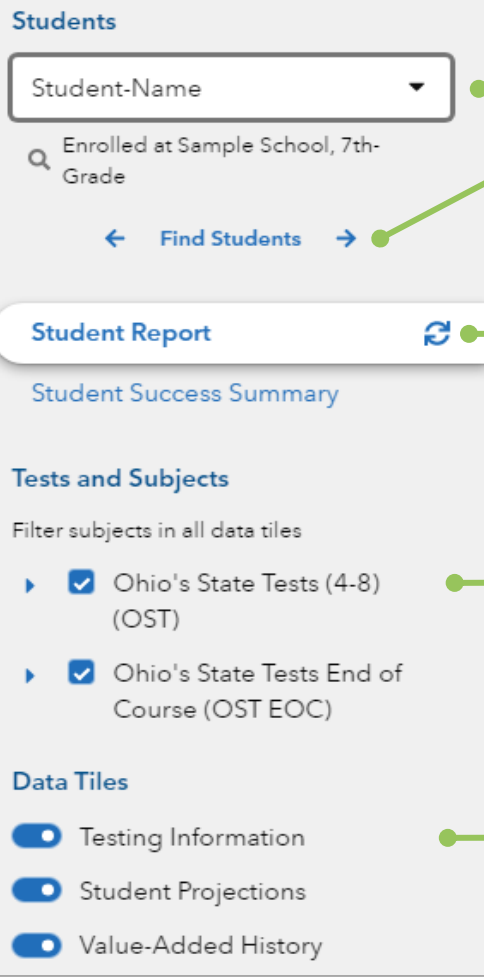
Students

Student-Name

Enrolled at Sample School, 7th-Grade

Find Students

Student Report

Student Success Summary

Tests and Subjects

Filter subjects in all data tiles

Ohio's State Tests (4-8) (OST)

Ohio's State Tests End of Course (OST EOC)

Data Tiles

Testing Information

Student Projections

Value-Added History